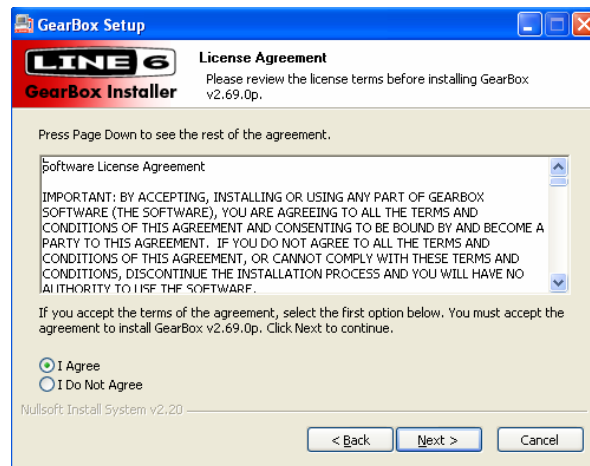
GearBox Setup

LINE 6
GearBox Installer

License Agreement
Please review the license terms before installing GearBox v2.69.0p.

Press Page Down to see the rest of the agreement.

Software License Agreement

IMPORTANT: BY ACCEPTING, INSTALLING OR USING ANY PART OF GEARBOX SOFTWARE (THE SOFTWARE), YOU ARE AGREEING TO ALL THE TERMS AND CONDITIONS OF THIS AGREEMENT AND CONSENTING TO BE BOUND BY AND BECOME A PARTY TO THIS AGREEMENT. IF YOU DO NOT AGREE TO ALL THE TERMS AND CONDITIONS OF THIS AGREEMENT, OR CANNOT COMPLY WITH THESE TERMS AND CONDITIONS, DISCONTINUE THE INSTALLATION PROCESS AND YOU WILL HAVE NO AUTHORITY TO USE THE SOFTWARE.

If you accept the terms of the agreement, select the first option below. You must accept the agreement to install GearBox v2.69.0p. Click Next to continue.

I Agree
I Do Not Agree

Nullsoft Install System v2.20

< Back
Next >
Cancel